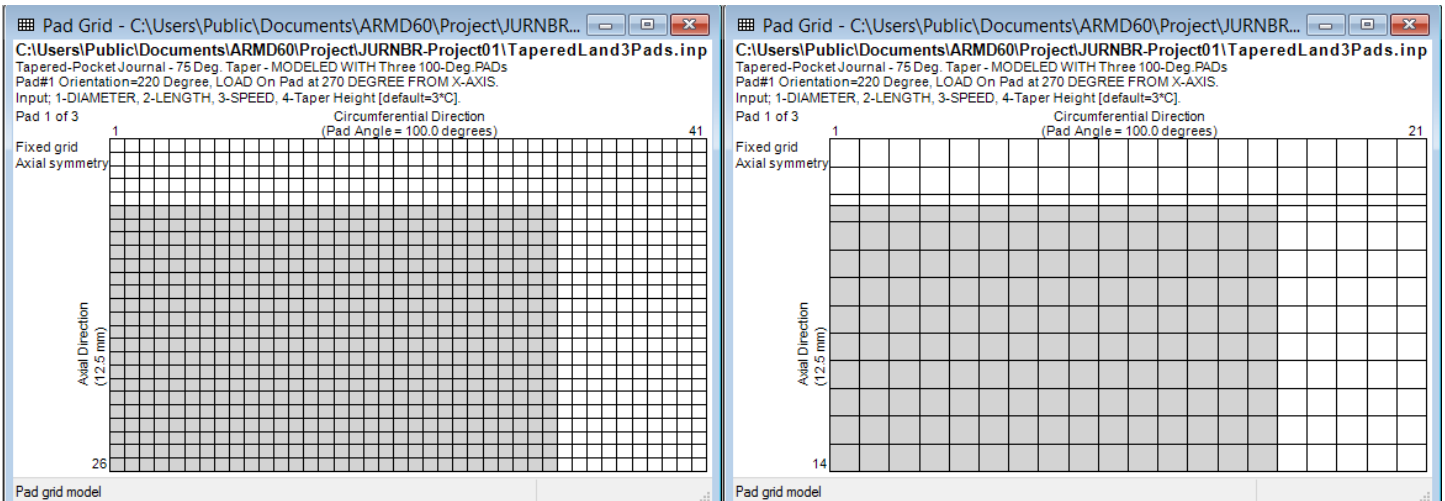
Pad Grid - C:\Users\Public\Documents\ARMD60\Project\JURNBR...
C:\Users\Public\Documents\ARMD60\Project\JURNBR-Project01\TaperedLand3Pads.inp
Tapered-Pocket Journal - 75 Deg. Taper - MODELED WITH Three 100-Deg.PADs
Pad#1 Orientation=220 Degree, LOAD On Pad at 270 DEGREE FROM X-AXIS.
Input; 1-DIAMETER, 2-LENGTH, 3-SPEED, 4-Taper Height [default=3*C].
Pad 1 of 3
Circumferential Direction
(Pad Angle = 100.0 degrees)
1
41
Fixed grid
Axial symmetry
Axial Direction
(12.5 mm)
26
Pad grid model

Pad Grid - C:\Users\Public\Documents\ARMD60\Project\JURNBR...
C:\Users\Public\Documents\ARMD60\Project\JURNBR-Project01\TaperedLand3Pads.inp
Tapered-Pocket Journal - 75 Deg. Taper - MODELED WITH Three 100-Deg.PADs
Pad#1 Orientation=220 Degree, LOAD On Pad at 270 DEGREE FROM X-AXIS.
Input; 1-DIAMETER, 2-LENGTH, 3-SPEED, 4-Taper Height [default=3*C].
Pad 1 of 3
Circumferential Direction
(Pad Angle = 100.0 degrees)
1
21
Fixed grid
Axial symmetry
Axial Direction
(12.5 mm)
14
Pad grid model